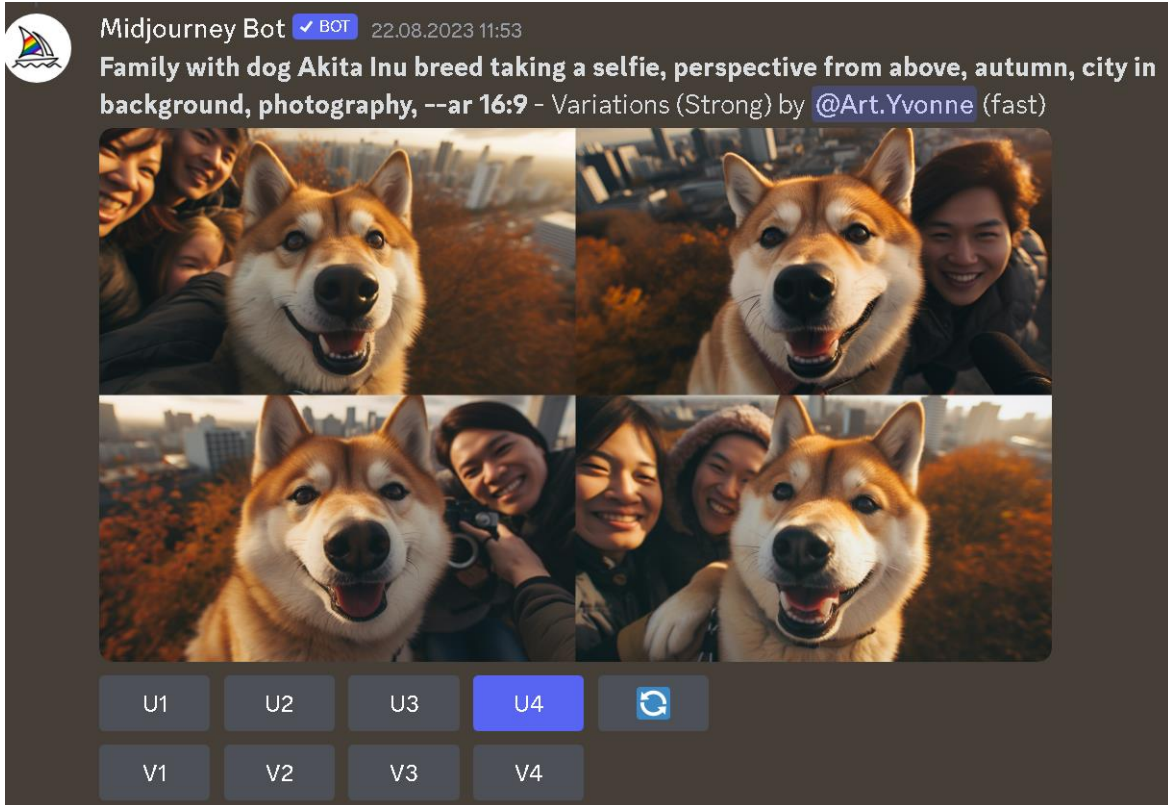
Midjourney Bot ✓ BOT 22.08.2023 11:53

**Family with dog Akita Inu breed taking a selfie, perspective from above, autumn, city in background, photography, --ar 16:9** - Variations (Strong) by @Art.Yvonne (fast)

U1 U2 U3 U4

V1 V2 V3 V4